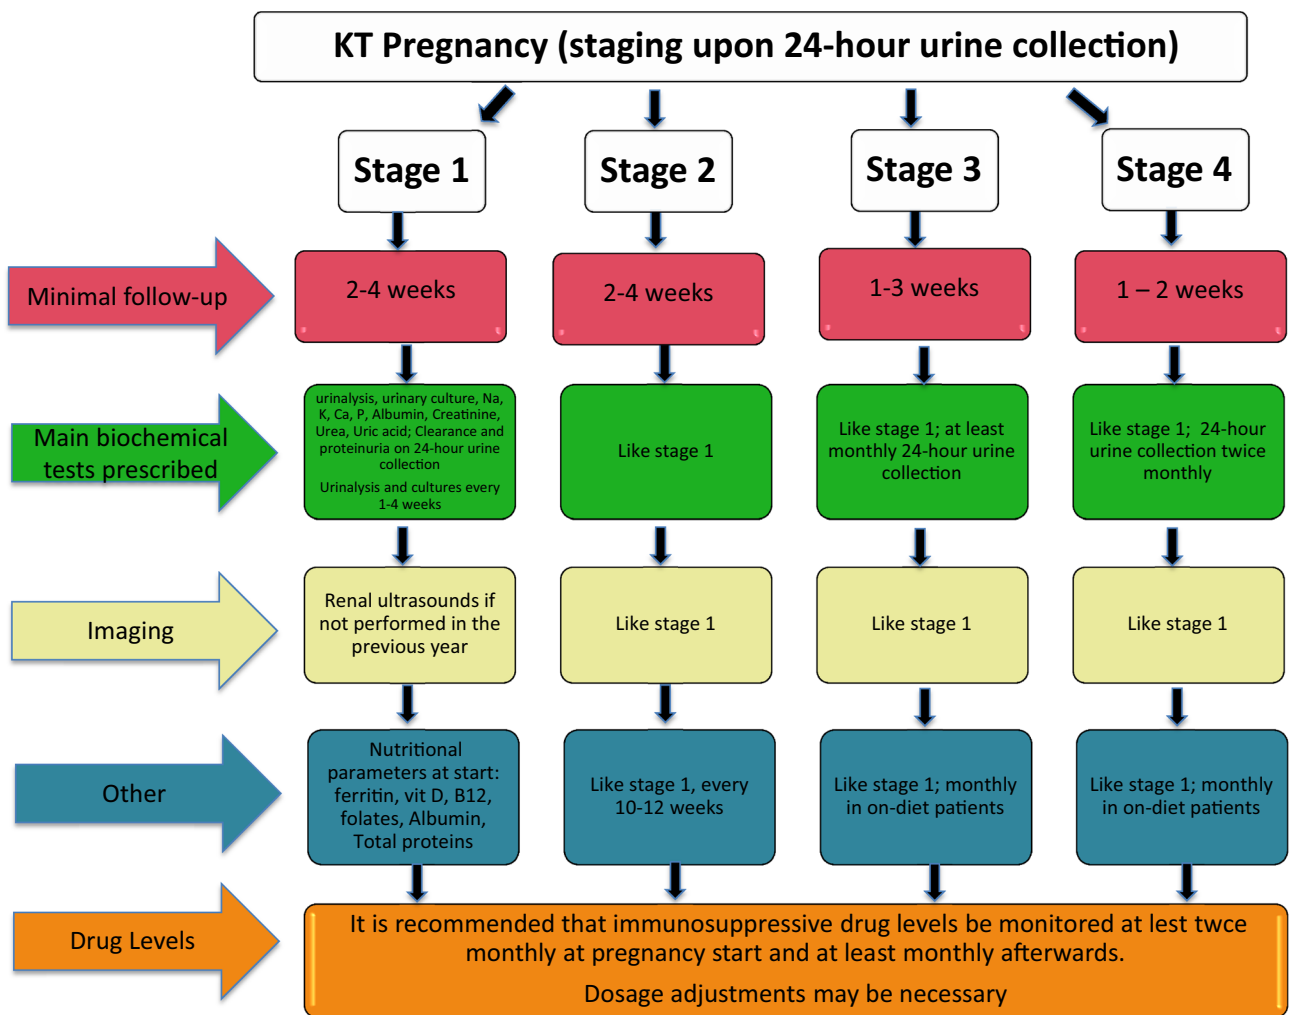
KT Pregnancy (staging upon 24-hour urine collection)

Stage 1

Stage 2

Stage 3

Stage 4

Minimal follow-up

2-4 weeks

2-4 weeks

1-3 weeks

1 – 2 weeks

Main biochemical tests prescribed

urinalysis, urinary culture, Na, K, Ca, P, Albumin, Creatinine, Urea, Uric acid; Clearance and proteinuria on 24-hour urine collection

Urinalysis and cultures every 1-4 weeks

Like stage 1

Like stage 1; at least monthly 24-hour urine collection

Like stage 1; 24-hour urine collection twice monthly

Imaging

Renal ultrasounds if not performed in the previous year

Like stage 1

Like stage 1

Like stage 1

Other

Nutritional parameters at start: ferritin, vit D, B12, folates, Albumin, Total proteins

Like stage 1, every 10-12 weeks

Like stage 1; monthly in on-diet patients

Like stage 1; monthly in on-diet patients

Drug Levels

It is recommended that immunosuppressive drug levels be monitored at lest twce monthly at pregnancy start and at least monthly afterwards.

Dosage adjustments may be necessary